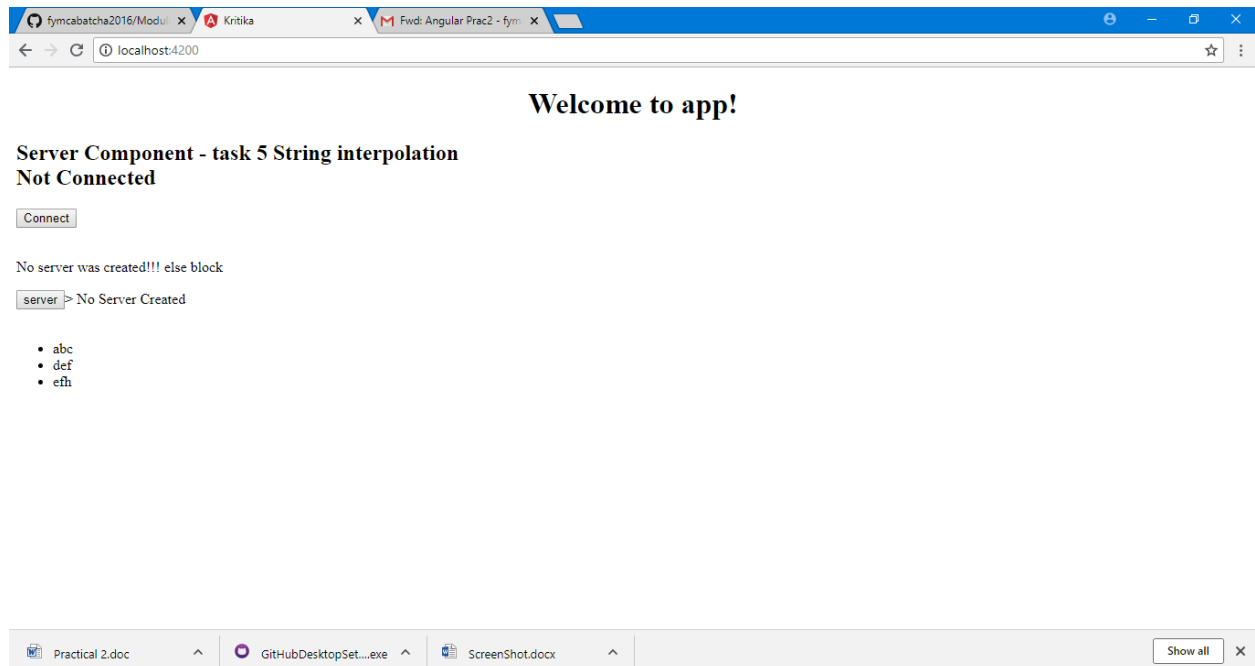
fymcabatcha2016/Modul ×
Kritika ×
Fwd: Angular Prac2 - fym ×

localhost:4200

Welcome to app!

Server Component - task 5 String interpolation
Not Connected

Connect

No server was created!!! else block

server > No Server Created

- abc
- def
- efh

Practical 2.doc
GitHubDesktopSet....exe
ScreenShot.docx
Show all